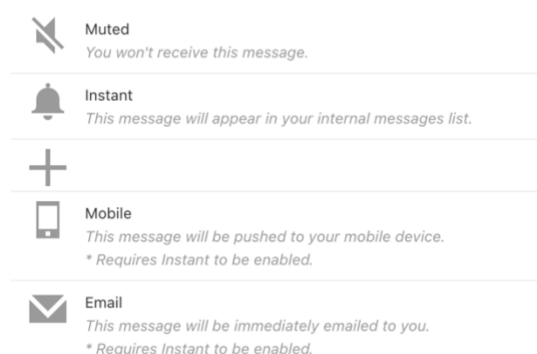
Muted
You won't receive this message.

Instant
This message will appear in your internal messages list.

Mobile
This message will be pushed to your mobile device.
* Requires Instant to be enabled.

Email
This message will be immediately emailed to you.
* Requires Instant to be enabled.